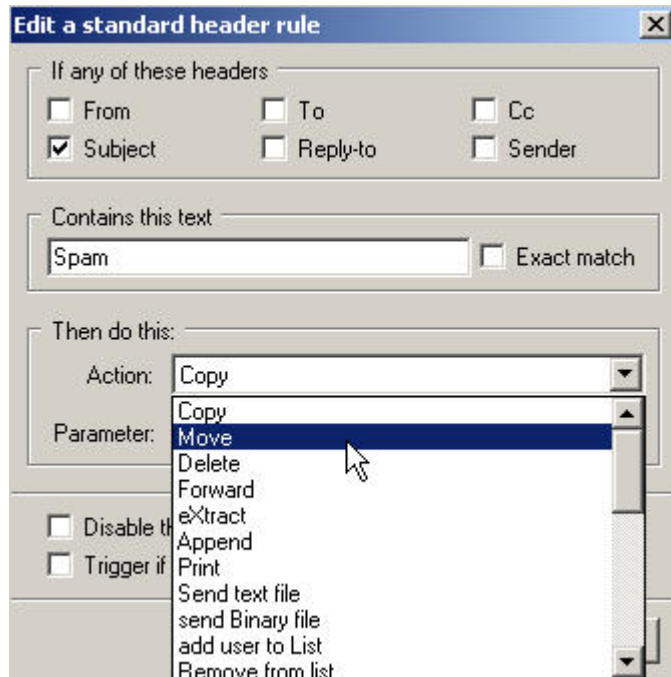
Edit a standard header rule

If any of these headers

From
To
Cc
Subject
Reply-to
Sender

Contains this text

Spam
Exact match

Then do this:

Action: Copy

Parameter:

Copy
Move
Delete
Forward
eXtract
Append
Print
Send text file
send Binary file
add user to List
Remove from list

Disable th
Trigger if